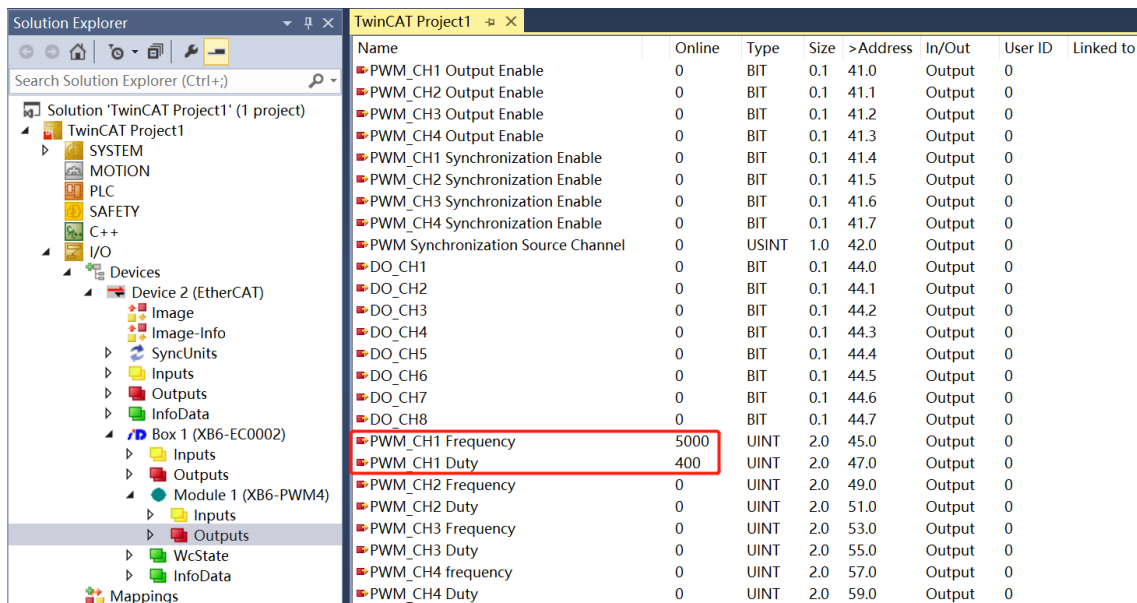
Solution Explorer

Search Solution Explorer (Ctrl+;)

Solution 'TwinCAT Project1' (1 project)
TwinCAT Project1
SYSTEM
MOTION
PLC
SAFETY
C++
I/O
Devices
Device 2 (EtherCAT)
Image
Image-Info
SyncUnits
Inputs
Outputs
InfoData
Box 1 (XB6-EC0002)
Inputs
Outputs
Module 1 (XB6-PWM4)
Inputs
Outputs
WcState
InfoData
Mappings

TwinCAT Project1

| Name | Online | Type | Size | >Address | In/Out | User ID | Linked to |
|---|---|---|---|---|---|---|---|
| PWM_CH1 Output Enable | 0 | BIT | 0.1 | 41.0 | Output | 0 | |
| PWM_CH2 Output Enable | 0 | BIT | 0.1 | 41.1 | Output | 0 | |
| PWM_CH3 Output Enable | 0 | BIT | 0.1 | 41.2 | Output | 0 | |
| PWM_CH4 Output Enable | 0 | BIT | 0.1 | 41.3 | Output | 0 | |
| PWM_CH1 Synchronization Enable | 0 | BIT | 0.1 | 41.4 | Output | 0 | |
| PWM_CH2 Synchronization Enable | 0 | BIT | 0.1 | 41.5 | Output | 0 | |
| PWM_CH3 Synchronization Enable | 0 | BIT | 0.1 | 41.6 | Output | 0 | |
| PWM_CH4 Synchronization Enable | 0 | BIT | 0.1 | 41.7 | Output | 0 | |
| PWM Synchronization Source Channel | 0 | USINT | 1.0 | 42.0 | Output | 0 | |
| DO_CH1 | 0 | BIT | 0.1 | 44.0 | Output | 0 | |
| DO_CH2 | 0 | BIT | 0.1 | 44.1 | Output | 0 | |
| DO_CH3 | 0 | BIT | 0.1 | 44.2 | Output | 0 | |
| DO_CH4 | 0 | BIT | 0.1 | 44.3 | Output | 0 | |
| DO_CH5 | 0 | BIT | 0.1 | 44.4 | Output | 0 | |
| DO_CH6 | 0 | BIT | 0.1 | 44.5 | Output | 0 | |
| DO_CH7 | 0 | BIT | 0.1 | 44.6 | Output | 0 | |
| DO_CH8 | 0 | BIT | 0.1 | 44.7 | Output | 0 | |
| PWM_CH1 Frequency | 5000 | UINT | 2.0 | 45.0 | Output | 0 | |
| PWM_CH1 Duty | 400 | UINT | 2.0 | 47.0 | Output | 0 | |
| PWM_CH2 Frequency | 0 | UINT | 2.0 | 49.0 | Output | 0 | |
| PWM_CH2 Duty | 0 | UINT | 2.0 | 51.0 | Output | 0 | |
| PWM_CH3 Frequency | 0 | UINT | 2.0 | 53.0 | Output | 0 | |
| PWM_CH3 Duty | 0 | UINT | 2.0 | 55.0 | Output | 0 | |
| PWM_CH4 frequency | 0 | UINT | 2.0 | 57.0 | Output | 0 | |
| PWM_CH4 Duty | 0 | UINT | 2.0 | 59.0 | Output | 0 | |